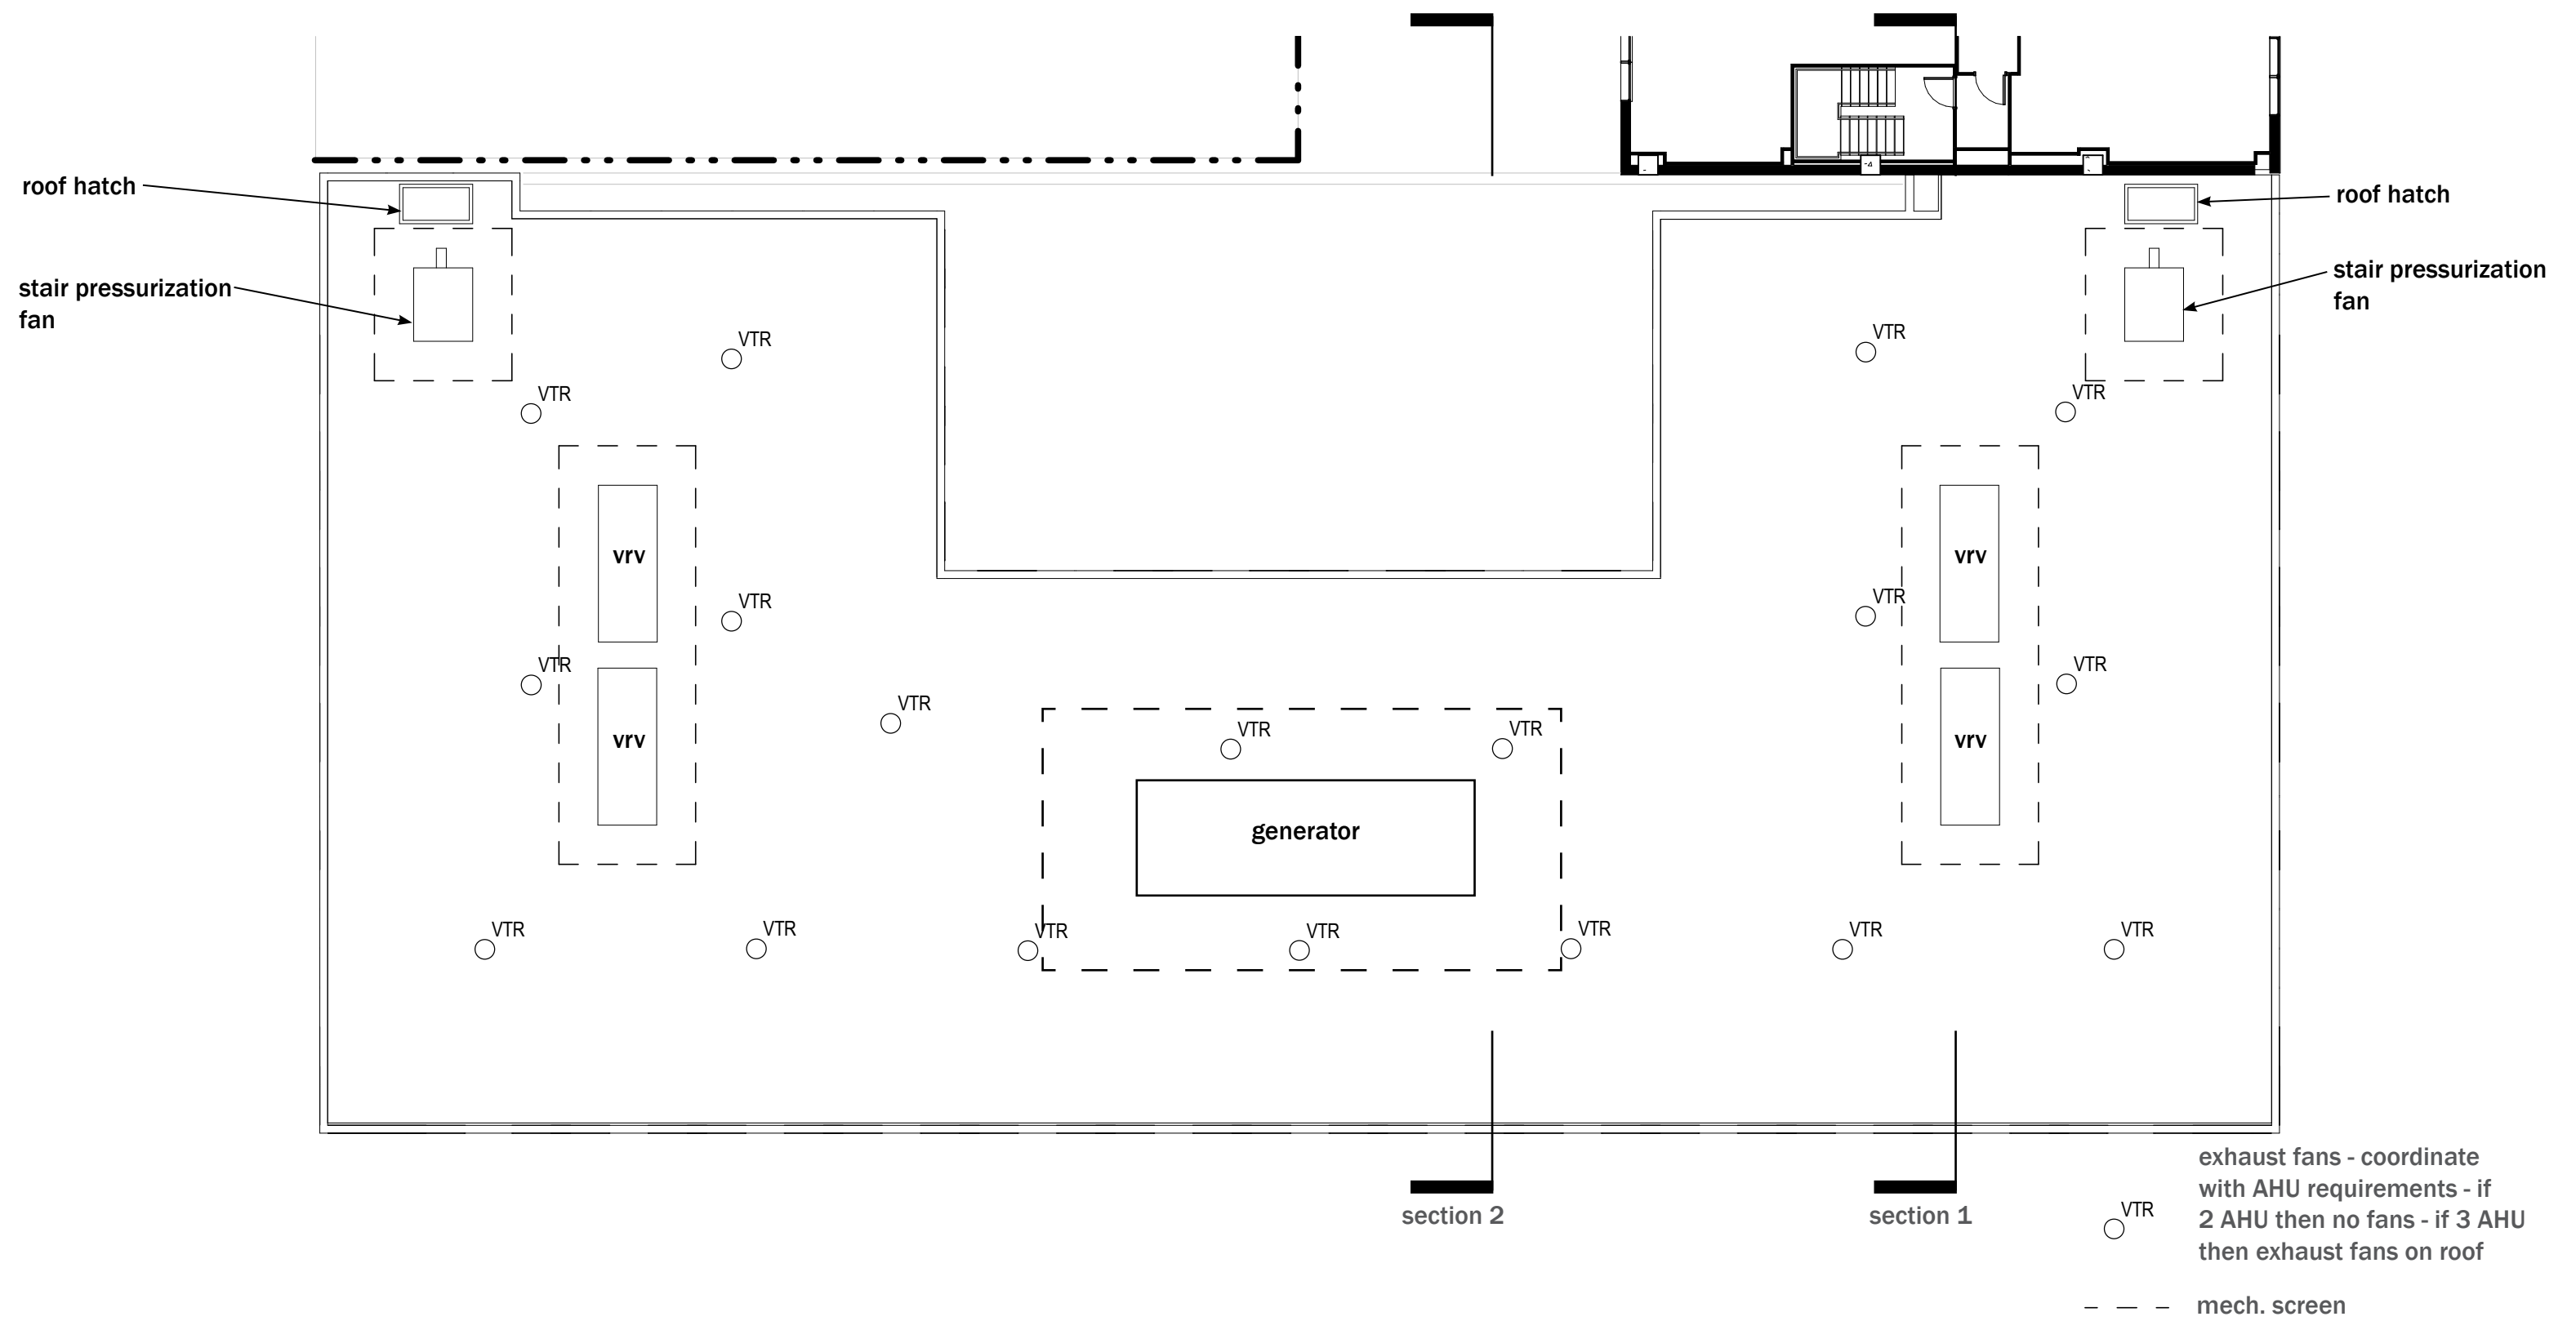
roof hatch

roof hatch

stair pressurization fan

stair pressurization fan

VTR

VTR

VTR

VTR

vrv

vrv

vrv

vrv

VTR

VTR

VTR

VTR

VTR

VTR

VTR

generator

VTR

VTR

VTR

VTR

VTR

VTR

VTR

VTR

section 2

section 1

VTR

exhaust fans - coordinate with AHU requirements - if 2 AHU then no fans - if 3 AHU then exhaust fans on roof

mech. screen